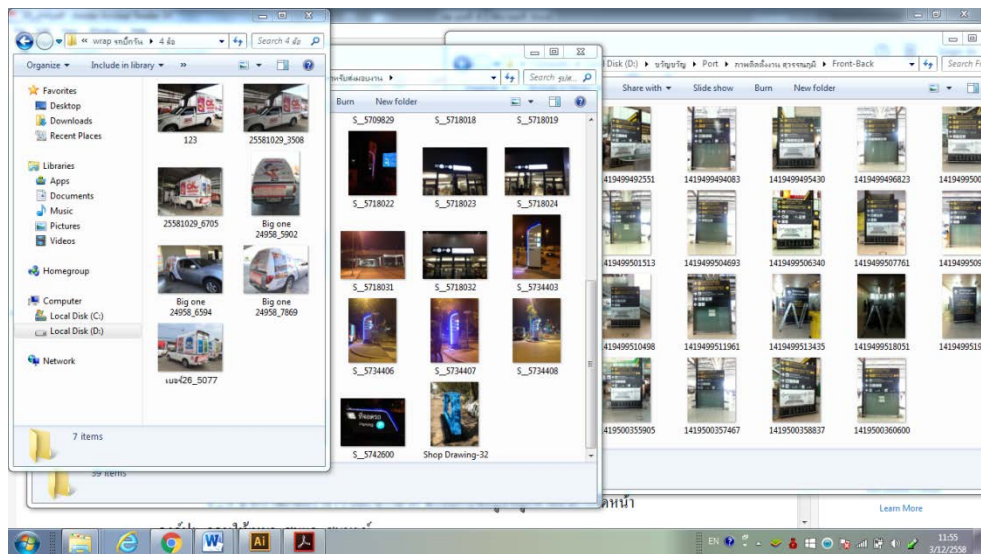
« wrap รถปิ๊กอัพ ▸ 4 ล้อ
Search 4 ล้อ
Organize ▾ Include in library ▾ »
Favorites
Desktop
Downloads
Recent Places
Libraries
Apps
Documents
Music
Pictures
Videos
Homegroup
Computer
Local Disk (C:)
Local Disk (D:)
Network
123
25581029_3508
25581029_6705
Big one 24958_5902
Big one 24958_6594
Big one 24958_7869
เบอร์26_5077
7 items

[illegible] ▸
Search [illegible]
Burn New folder
S_5709829 S_5718018 S_5718019
S_5718022 S_5718023 S_5718024
S_5718031 S_5718032 S_5734403
S_5734406 S_5734407 S_5734408
S_5742600 Shop Drawing-32
39 items

Disk (D:) ▸ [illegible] ▸ Port ▸ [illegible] ▸ Front-Back
Search F
Share with ▾ Slide show Burn New folder
1419499492551 1419499494083 1419499495430 1419499496823 1419499500
1419499501513 1419499504693 1419499506340 1419499507761 1419499509
1419499510498 1419499511961 1419499513435 1419499518051 1419499519
1419500355905 1419500357467 1419500358837 1419500360600
Learn More
EN 11:55 3/12/2558